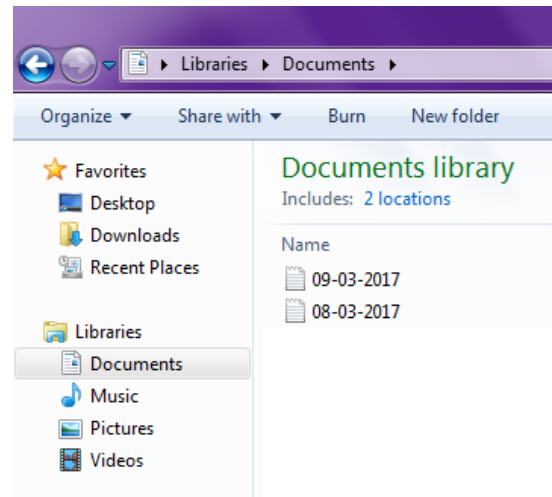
▸ Libraries ▸ Documents ▸

Organize ▾ Share with ▾ Burn New folder

Favorites
Desktop
Downloads
Recent Places

Libraries
Documents
Music
Pictures
Videos

Documents library
Includes: 2 locations

Name
09-03-2017
08-03-2017